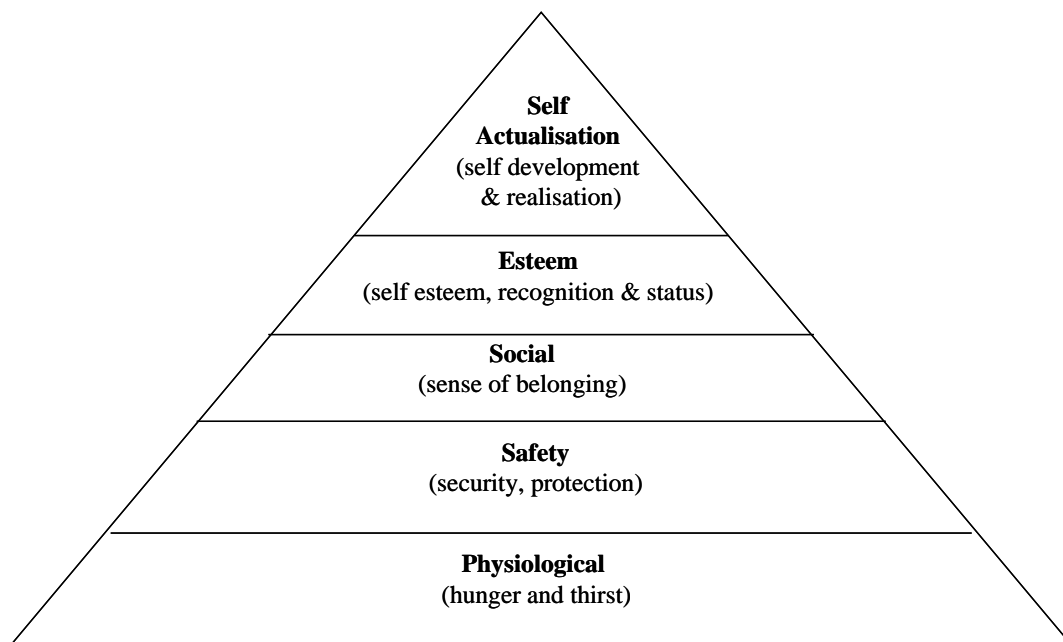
**Self Actualisation**
(self development & realisation)

**Esteem**
(self esteem, recognition & status)

**Social**
(sense of belonging)

**Safety**
(security, protection)

**Physiological**
(hunger and thirst)